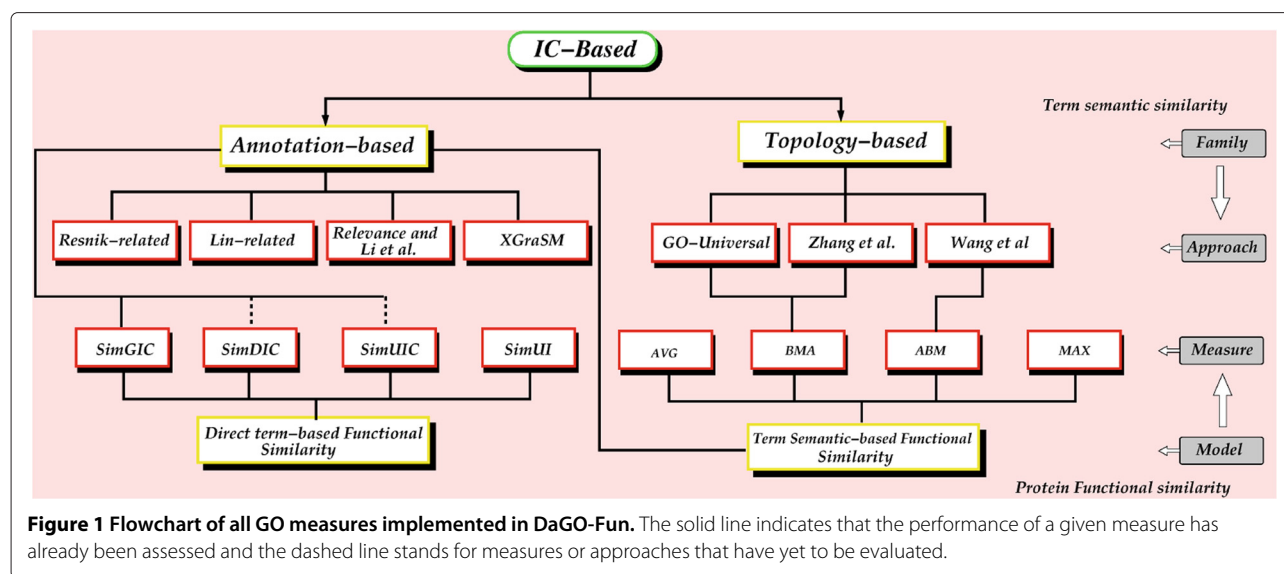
IC–Based

Term semantic similarity

Annotation–based

Topology–based

Family

Resnik–related

Lin–related

Relevance and Li et al.

XGraSM

GO–Universal

Zhang et al.

Wang et al

Approach

SimGIC

SimDIC

SimUIC

SimUI

AVG

BMA

ABM

MAX

Measure

Direct term–based Functional Similarity

Term Semantic–based Functional Similarity

Model

Protein Functional similarity

**Figure 1 Flowchart of all GO measures implemented in DaGO-Fun.** The solid line indicates that the performance of a given measure has already been assessed and the dashed line stands for measures or approaches that have yet to be evaluated.